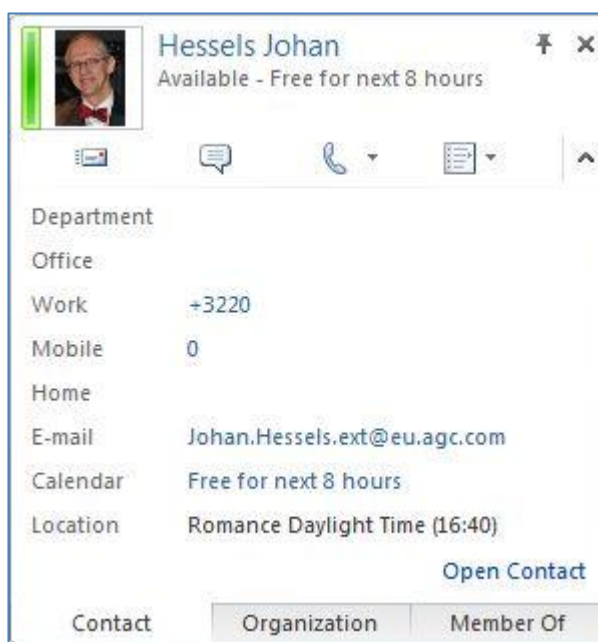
Hessels Johan
Available - Free for next 8 hours

Department
Office
Work +3220
Mobile 0
Home
E-mail Johan.Hessels.ext@eu.agc.com
Calendar Free for next 8 hours
Location Romance Daylight Time (16:40)

Open Contact

Contact Organization Member Of